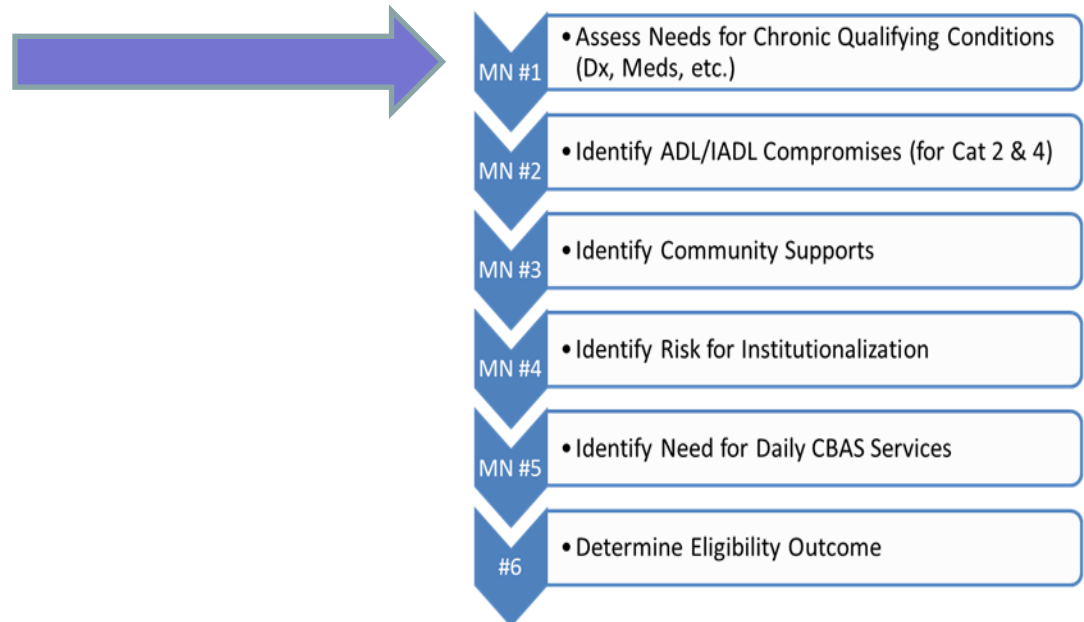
MN #1
• Assess Needs for Chronic Qualifying Conditions (Dx, Meds, etc.)

MN #2
• Identify ADL/IADL Compromises (for Cat 2 & 4)

MN #3
• Identify Community Supports

MN #4
• Identify Risk for Institutionalization

MN #5
• Identify Need for Daily CBAS Services

#6
• Determine Eligibility Outcome